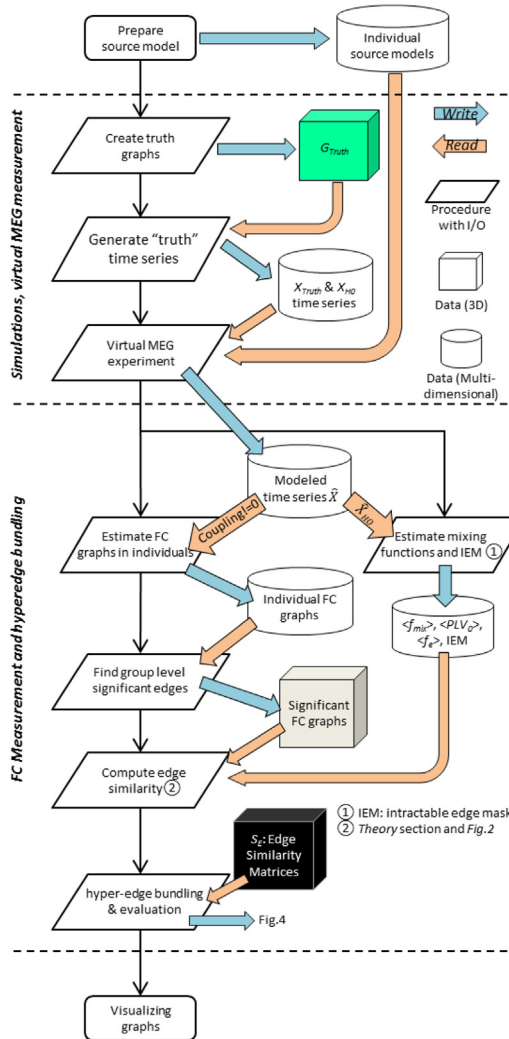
Prepare source model

Individual source models

Simulations, virtual MEG measurement

Write

Read

Create truth graphs

$G_{Truth}$

Procedure with I/O

Generate "truth" time series

Data (3D)

$X_{Truth}$ & $X_{H0}$ time series

Data (Multi-dimensional)

Virtual MEG experiment

FC Measurement and hyperedge bundling

Modeled time series $\hat{X}$

Coupling!=0

$\hat{X}_{H0}$

Estimate FC graphs in individuals

Estimate mixing functions and IEM ①

Individual FC graphs

$<f_{mix}>$, $<PLV_0>$, $<f_e>$, IEM

Find group level significant edges

Significant FC graphs

Compute edge similarity②

① IEM: intractable edge mask
② Theory section and Fig.2

$S_E$: Edge Similarity Matrices

hyper-edge bundling & evaluation

Fig.4

Visualizing graphs